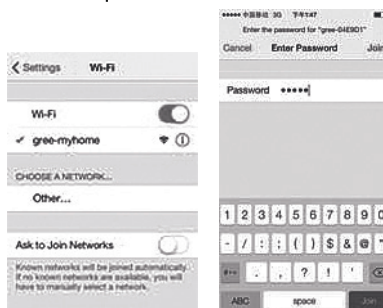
< Settings Wi-Fi

Wi-Fi

✓ gree-myhome

CHOOSE A NETWORK...

Other...

Ask to Join Networks

Known networks will be joined automatically. If no known networks are available, you will have to manually select a network.

••••• 中国移动 3G 下午1:47

Enter the password for "gree-04E9D1"

Cancel Enter Password Join

Password •••••

1 2 3 4 5 6 7 8 9 0

- / : ; ( ) $ & @ "

#+= . , ? ! '

ABC space Join